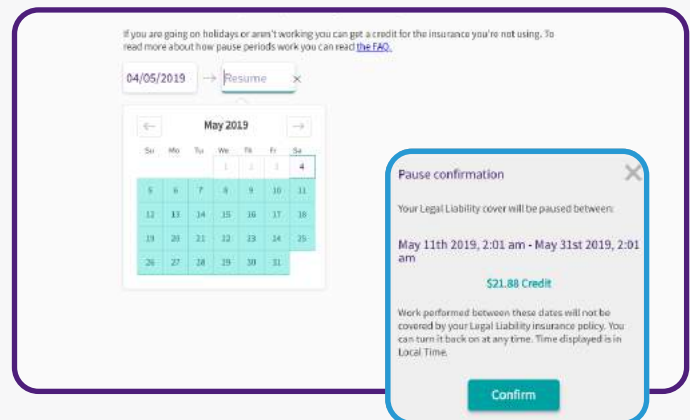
If you are going on holidays or aren't working you can get a credit for the insurance you're not using. To read more about how pause periods work you can read the FAQ.

04/05/2019 → Resume ×

←
May 2019
→

| Su | Mo | Tu | We | Th | Fr | Sa |
|---|---|---|---|---|---|---|
| | | | 1 | 2 | 3 | 4 |
| 5 | 6 | 7 | 8 | 9 | 10 | 11 |
| 12 | 13 | 14 | 15 | 16 | 17 | 18 |
| 19 | 20 | 21 | 22 | 23 | 24 | 25 |
| 26 | 27 | 28 | 29 | 30 | 31 | |

Pause confirmation

Your Legal Liability cover will be paused between:

May 11th 2019, 2:01 am - May 31st 2019, 2:01 am

$21.88 Credit

Work performed between these dates will not be covered by your Legal Liability insurance policy. You can turn it back on at any time. Time displayed is in Local Time.

Confirm